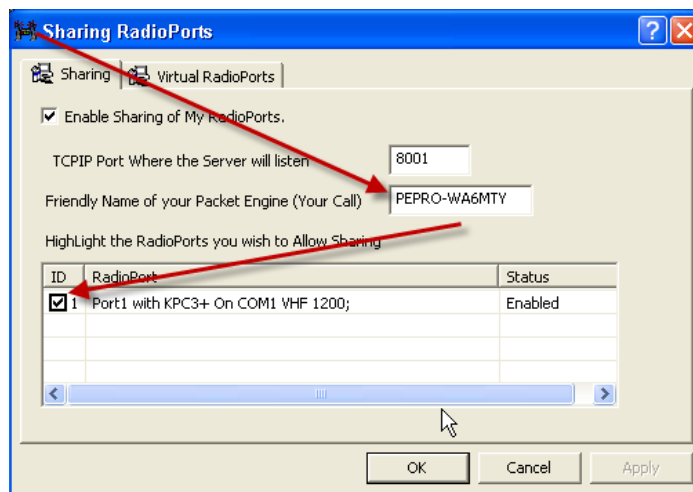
Sharing RadioPorts

Sharing | Virtual RadioPorts

☑ Enable Sharing of My RadioPorts.

TCPIP Port Where the Server will listen 8001

Friendly Name of your Packet Engine (Your Call) PEPRO-WA6MTY

HighLight the RadioPorts you wish to Allow Sharing

| ID | RadioPort | Status |
|---|---|---|
| ☑ 1 | Port1 with KPC3+ On COM1 VHF 1200; | Enabled |

OK | Cancel | Apply